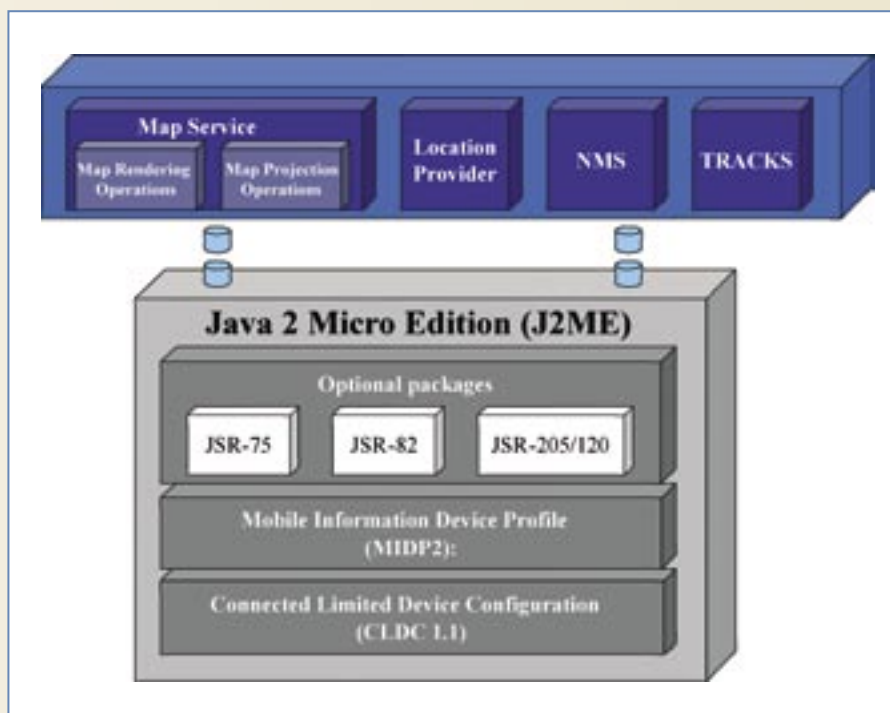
Map Service

Map Rendering Operations

Map Projection Operations

Location Provider

NMS

TRACKS

Java 2 Micro Edition (J2ME)

Optional packages

JSR-75

JSR-82

JSR-205/120

Mobile Information Device Profile (MIDP2):

Connected Limited Device Configuration (CLDC 1.1)